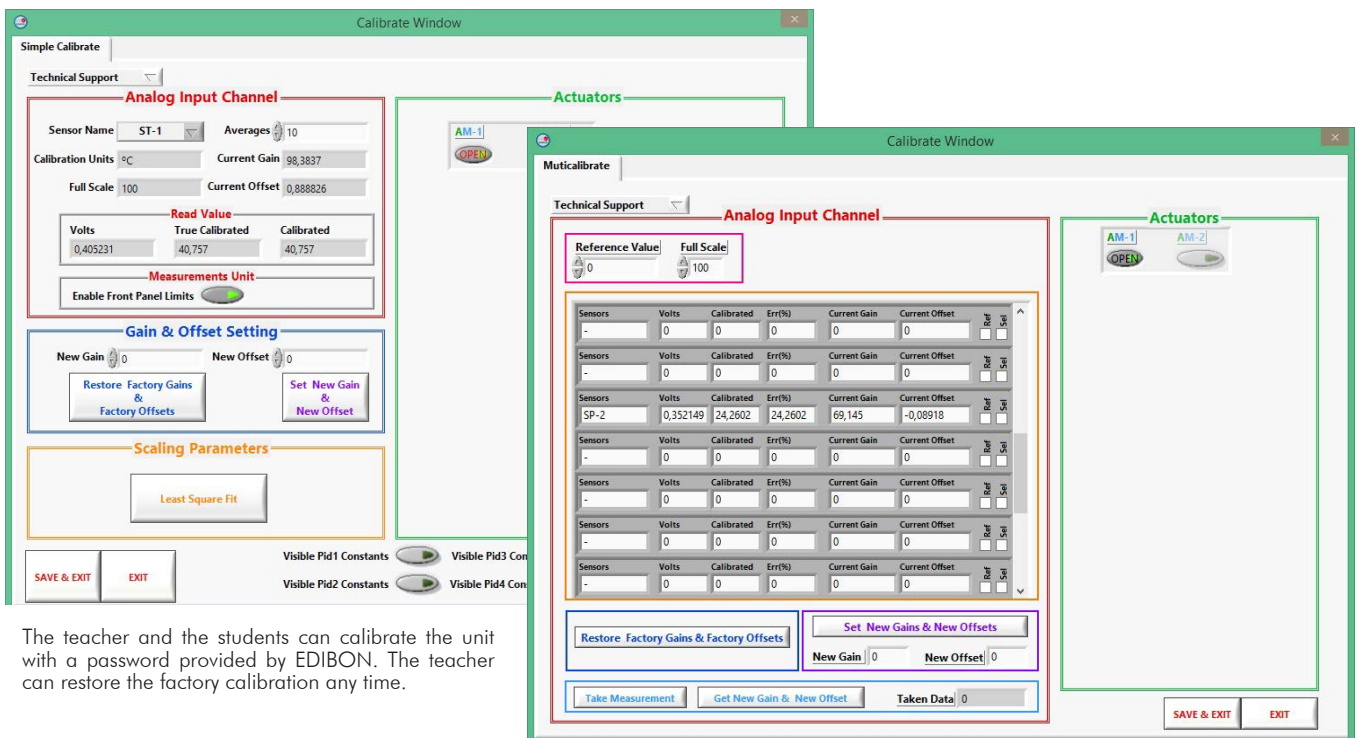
Calibrate Window

Simple Calibrate

Technical Support

Analog Input Channel

Sensor Name ST-1 Averages 10

Calibration Units ºC Current Gain 98,3837

Full Scale 100 Current Offset 0,888826

Read Value

| Volts | True Calibrated | Calibrated |
|---|---|---|
| 0,405231 | 40,757 | 40,757 |

Measurements Unit

Enable Front Panel Limits

Gain & Offset Setting

New Gain 0 New Offset 0

Restore Factory Gains & Factory Offsets

Set New Gain & New Offset

Scaling Parameters

Least Square Fit

Actuators

AM-1

OPEN

SAVE & EXIT EXIT

Visible Pid1 Constants Visible Pid3 Con

Visible Pid2 Constants Visible Pid4 Con

The teacher and the students can calibrate the unit with a password provided by EDIBON. The teacher can restore the factory calibration any time.

Calibrate Window

Muticalibrate

Technical Support

Analog Input Channel

Reference Value 0 Full Scale 100

| Sensors | Volts | Calibrated | Err(%) | Current Gain | Current Offset | Ref | Sel |
|---|---|---|---|---|---|---|---|
| - | 0 | 0 | 0 | 0 | 0 | | |
| - | 0 | 0 | 0 | 0 | 0 | | |
| SP-2 | 0,352149 | 24,2602 | 24,2602 | 69,145 | -0,08918 | | |
| - | 0 | 0 | 0 | 0 | 0 | | |
| - | 0 | 0 | 0 | 0 | 0 | | |
| - | 0 | 0 | 0 | 0 | 0 | | |
| - | 0 | 0 | 0 | 0 | 0 | | |

Restore Factory Gains & Factory Offsets

Set New Gains & New Offsets

New Gain 0 New Offset 0

Take Measurement Get New Gain & New Offset Taken Data 0

Actuators

AM-1 AM-2

OPEN

SAVE & EXIT EXIT